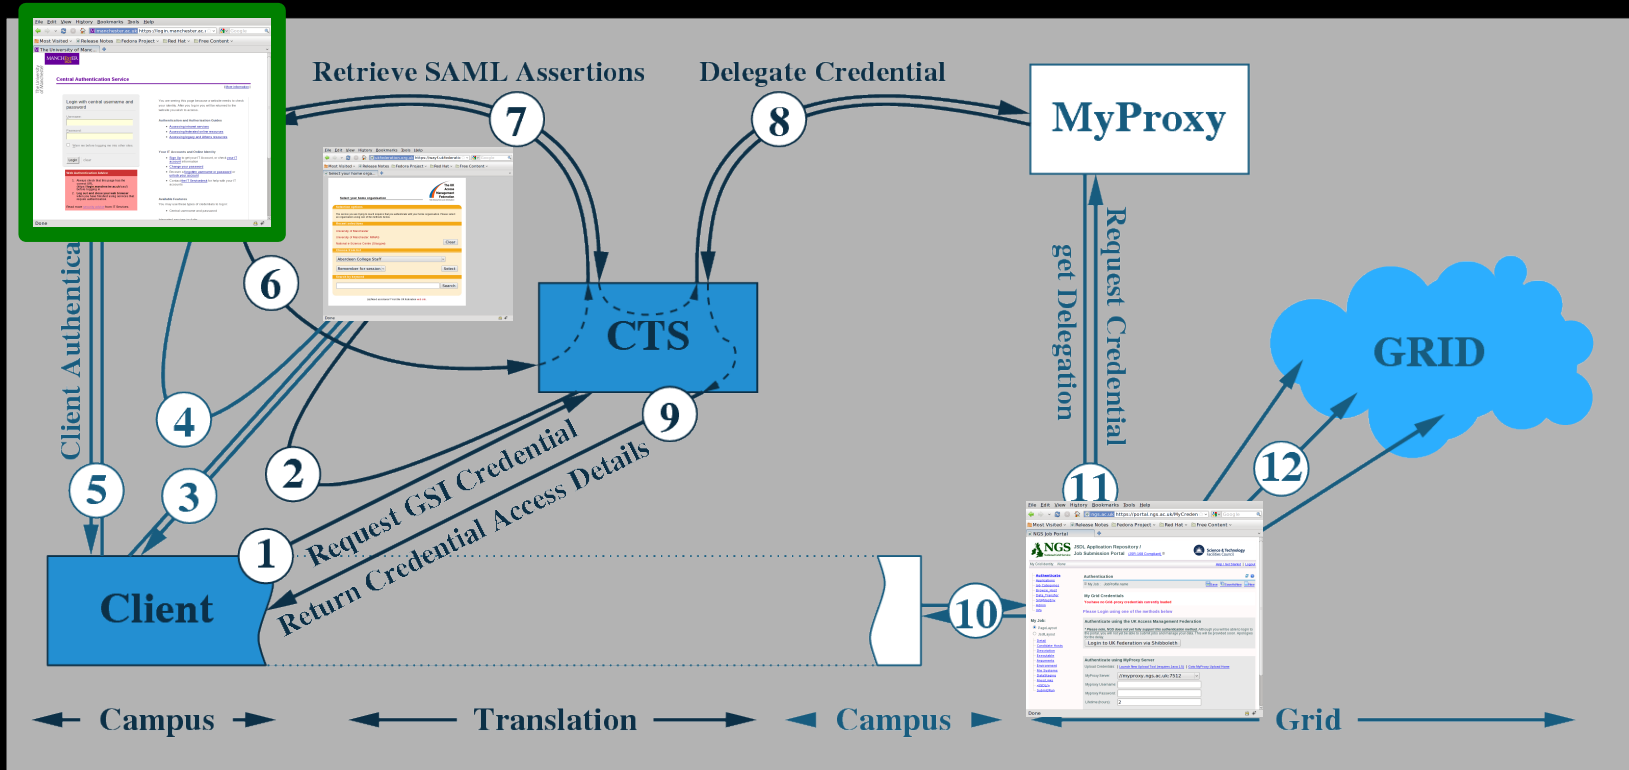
Retrieve SAML Assertions

Delegate Credential

MyProxy

7

8

Central Authentication Service

6

CTS

GRID

Client Authentication

4

9

Request Credential

get Delegation

5

3

2

Request GSI Credential

Return Credential Access Details

12

11

1

Client

10

Campus

Translation

Campus

Grid